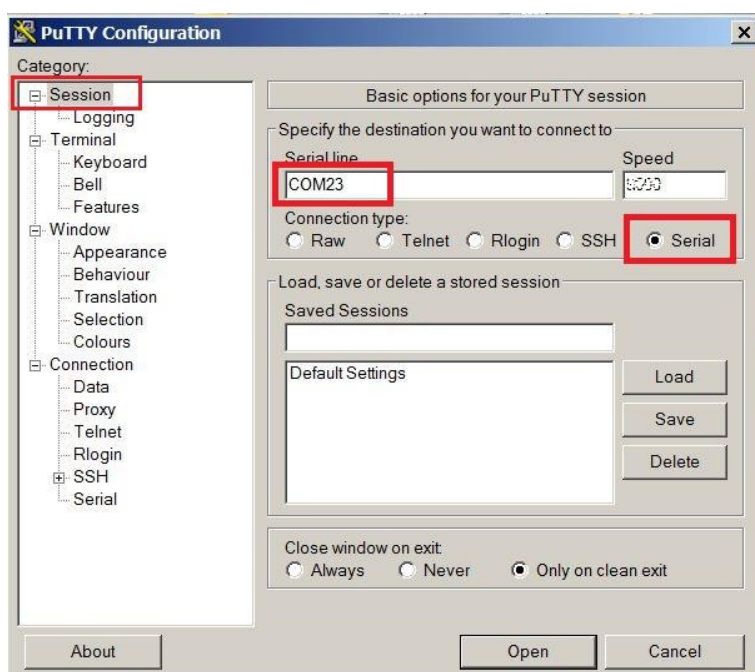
PuTTY Configuration

Category:

Session
Logging
Terminal
Keyboard
Bell
Features
Window
Appearance
Behaviour
Translation
Selection
Colours
Connection
Data
Proxy
Telnet
Rlogin
SSH
Serial

Basic options for your PuTTY session

Specify the destination you want to connect to

Serial line
COM23

Speed
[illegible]

Connection type:
Raw Telnet Rlogin SSH Serial

Load, save or delete a stored session

Saved Sessions

Default Settings

Load
Save
Delete

Close window on exit:
Always Never Only on clean exit

About

Open
Cancel